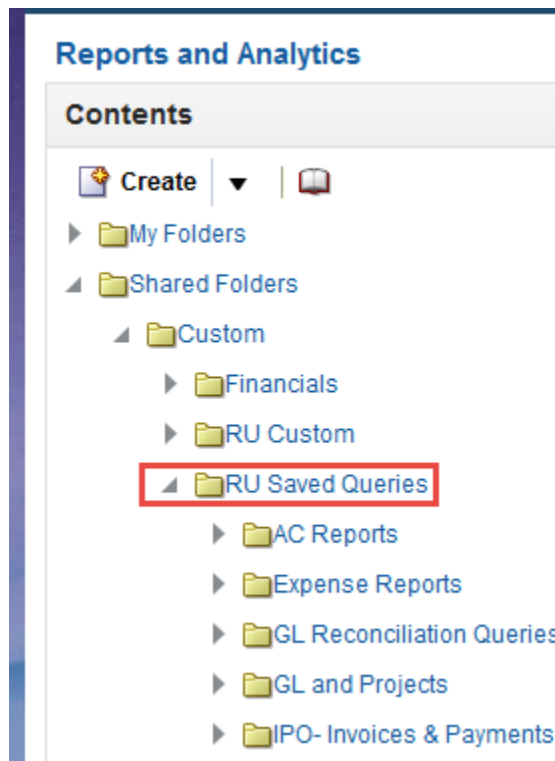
Reports and Analytics

Contents

Create

My Folders
Shared Folders
Custom
Financials
RU Custom
RU Saved Queries
AC Reports
Expense Reports
GL Reconciliation Queries
GL and Projects
IPO- Invoices & Payments